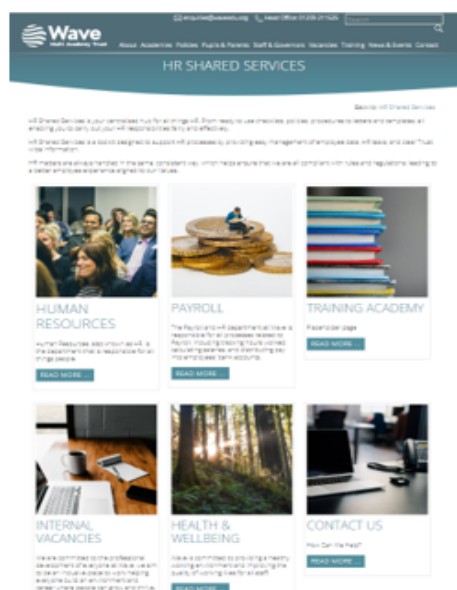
Wave
Multi Academy Trust

enquiries@wavemat.org   Head Office 01209 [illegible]   Search

About   Academies   Policies   Pupils & Parents   Staff & Governors   Vacancies   Training   News & Events   Contact

HR SHARED SERVICES

Describe HR Shared Services

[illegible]

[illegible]

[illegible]

HUMAN RESOURCES

Human Resources, also known as HR, is the department that is responsible for all things people.

READ MORE ...

PAYROLL

The Payroll and HR department at Wave is responsible for all processes related to Payroll, including tracking hours worked, calculating salaries and distributing pay into employees' bank accounts.

READ MORE ...

TRAINING ACADEMY

Placeholder page

READ MORE ...

INTERNAL VACANCIES

We are committed to the professional development of everyone at Wave. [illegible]

HEALTH & WELLBEING

We are committed to providing a healthy working environment and improving the quality of working lives for all staff.

READ MORE ...

CONTACT US

How Can We Help?

READ MORE ...